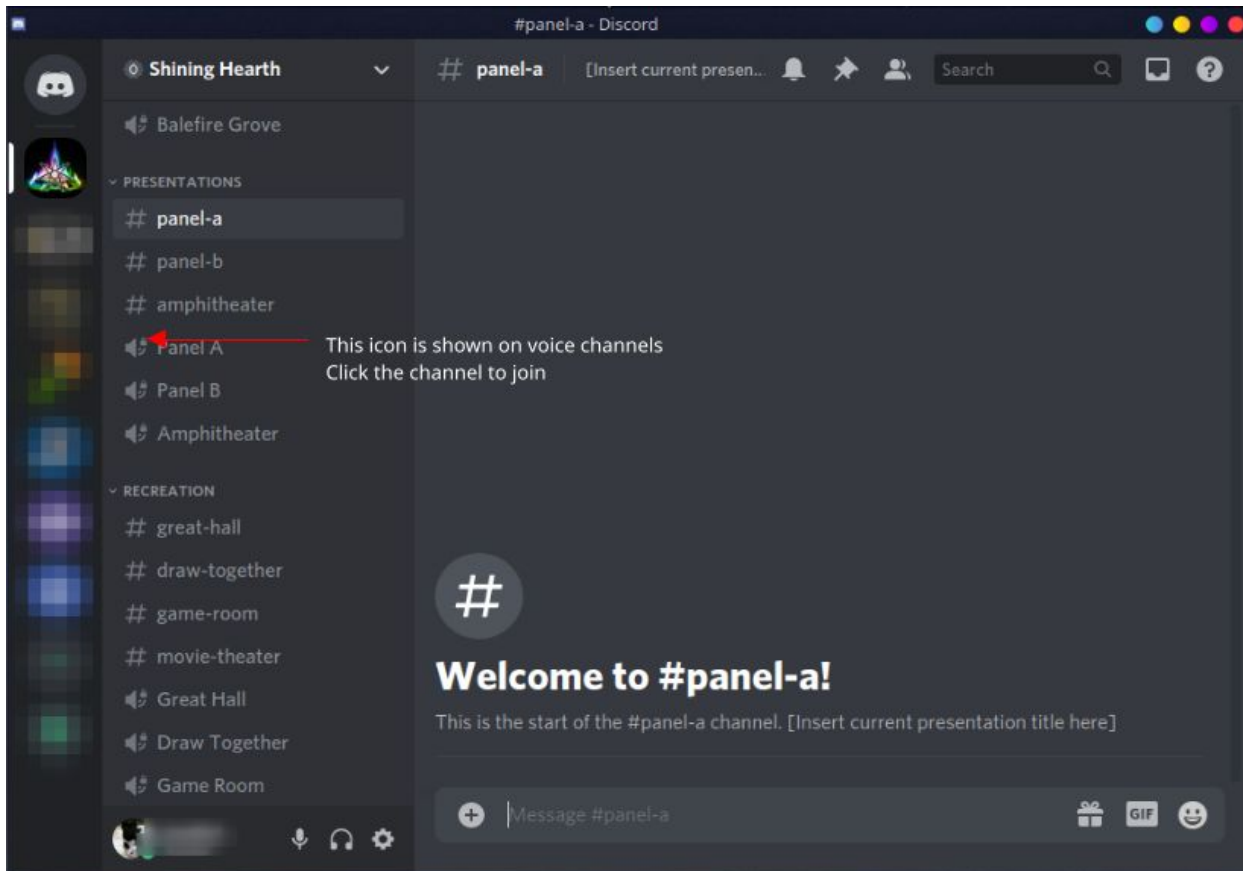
#panel-a - Discord

Shining Hearth

Balefire Grove

PRESENTATIONS

# panel-a

# panel-b

# amphitheater

Panel A

Panel B

Amphitheater

RECREATION

# great-hall

# draw-together

# game-room

# movie-theater

Great Hall

Draw Together

Game Room

# panel-a [Insert current presen...

Search

This icon is shown on voice channels
Click the channel to join

#

Welcome to #panel-a!

This is the start of the #panel-a channel. [Insert current presentation title here]

Message #panel-a

GIF